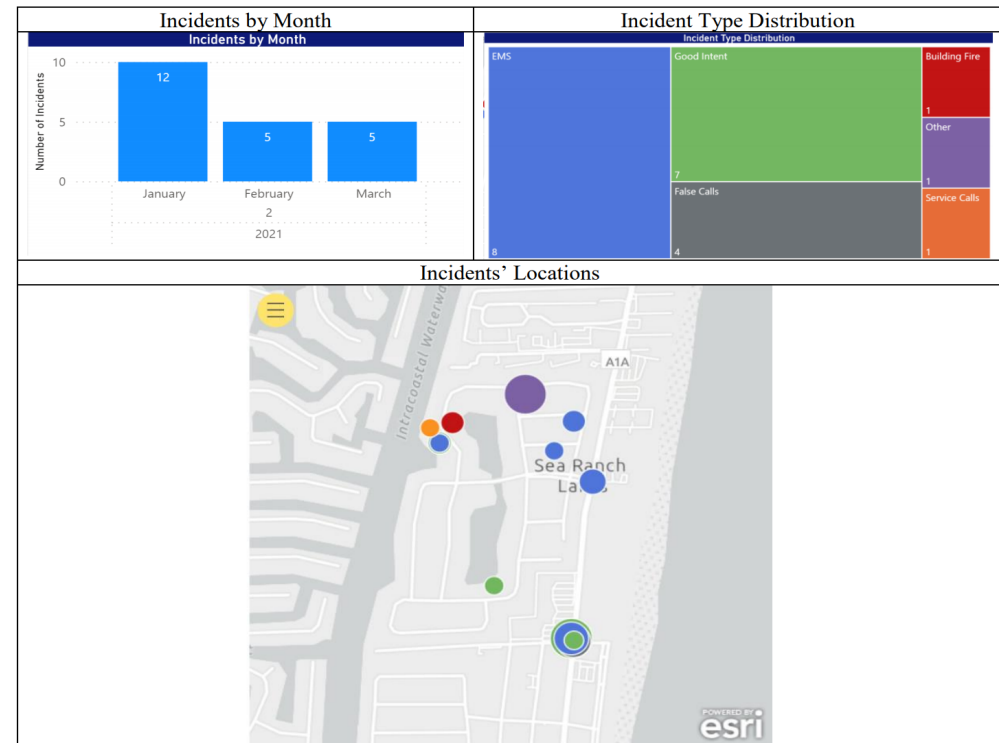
| Incidents by Month | Incident Type Distribution |
|---|---|
| Incidents by Month<br>10<br>5<br>0<br>Number of Incidents<br>12<br>5<br>5<br>January<br>February<br>March<br>2<br>2021 | Incident Type Distribution<br>EMS<br>8<br>Good Intent<br>7<br>False Calls<br>4<br>Building Fire<br>1<br>Other<br>1<br>Service Calls<br>1 |

Incidents' Locations

Intracoastal Waterway
A1A
Sea Ranch Lakes
POWERED BY
esri